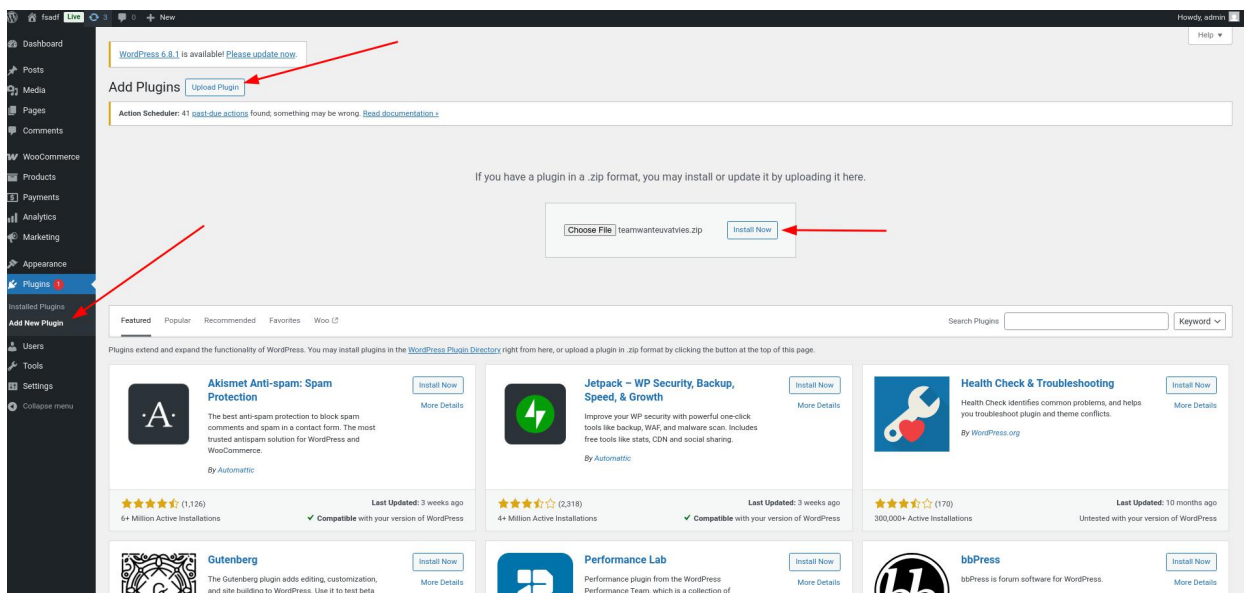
fsadf Live 3 0 New

Howdy, admin

Dashboard
Posts
Media
Pages
Comments
WooCommerce
Products
Payments
Analytics
Marketing
Appearance
Plugins 1
Installed Plugins
Add New Plugin
Users
Tools
Settings
Collapse menu

Help ▾

WordPress 6.8.1 is available! Please update now.

Add Plugins Upload Plugin

Action Scheduler: 41 past-due actions found; something may be wrong. Read documentation »

If you have a plugin in a .zip format, you may install or update it by uploading it here.

Choose File teamwanteuvatvies.zip Install Now

Featured Popular Recommended Favorites Woo

Search Plugins Keyword

Plugins extend and expand the functionality of WordPress. You may install plugins in the WordPress Plugin Directory right from here, or upload a plugin in .zip format by clicking the button at the top of this page.

Akismet Anti-spam: Spam Protection
Install Now
More Details
The best anti-spam protection to block spam comments and spam in a contact form. The most trusted antispam solution for WordPress and WooCommerce.
By Automattic
(1,126)
Last Updated: 3 weeks ago
6+ Million Active Installations
Compatible with your version of WordPress

Jetpack – WP Security, Backup, Speed, & Growth
Install Now
More Details
Improve your WP security with powerful one-click tools like backup, WAF, and malware scan. Includes free tools like stats, CDN and social sharing.
By Automattic
(2,318)
Last Updated: 3 weeks ago
4+ Million Active Installations
Compatible with your version of WordPress

Health Check & Troubleshooting
Install Now
More Details
Health Check identifies common problems, and helps you troubleshoot plugin and theme conflicts.
By WordPress.org
(170)
Last Updated: 10 months ago
300,000+ Active Installations
Untested with your version of WordPress

Gutenberg
Install Now
More Details
The Gutenberg plugin adds editing, customization, and site building to WordPress. Use it to test beta

Performance Lab
Install Now
More Details
Performance plugin from the WordPress Performance Team, which is a collection of

bbPress
Install Now
More Details
bbPress is forum software for WordPress.